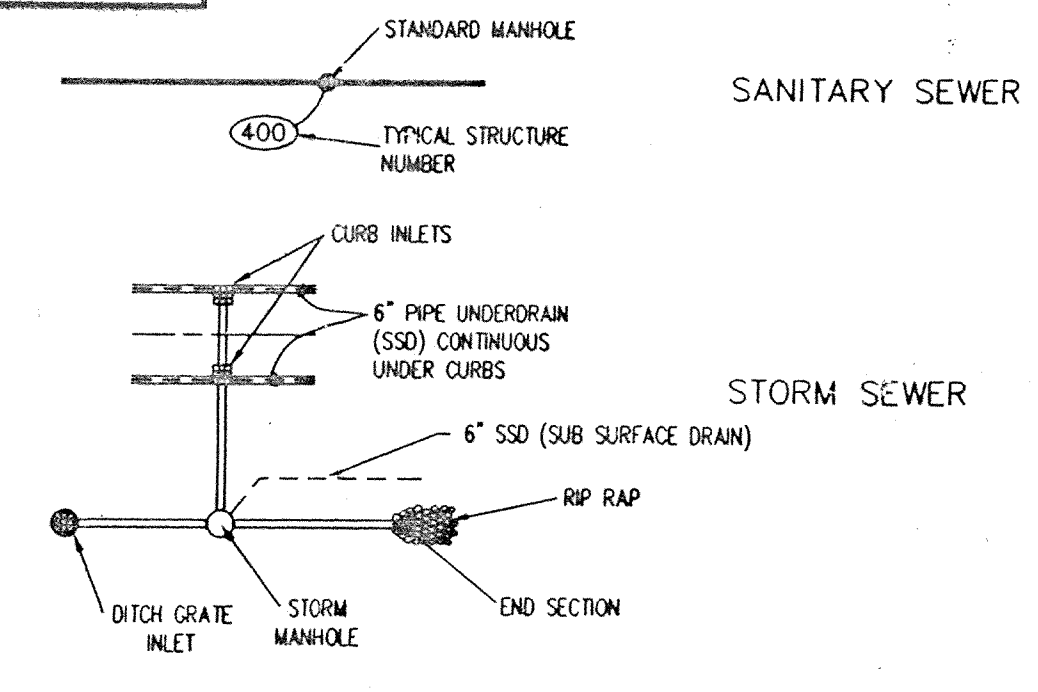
STANDARD MANHOLE

400

TYPICAL STRUCTURE NUMBER

SANITARY SEWER

CURB INLETS

6" PIPE UNDERDRAIN (SSD) CONTINUOUS UNDER CURBS

STORM SEWER

6" SSD (SUB SURFACE DRAIN)

RIP RAP

DITCH GRATE INLET

STORM MANHOLE

END SECTION